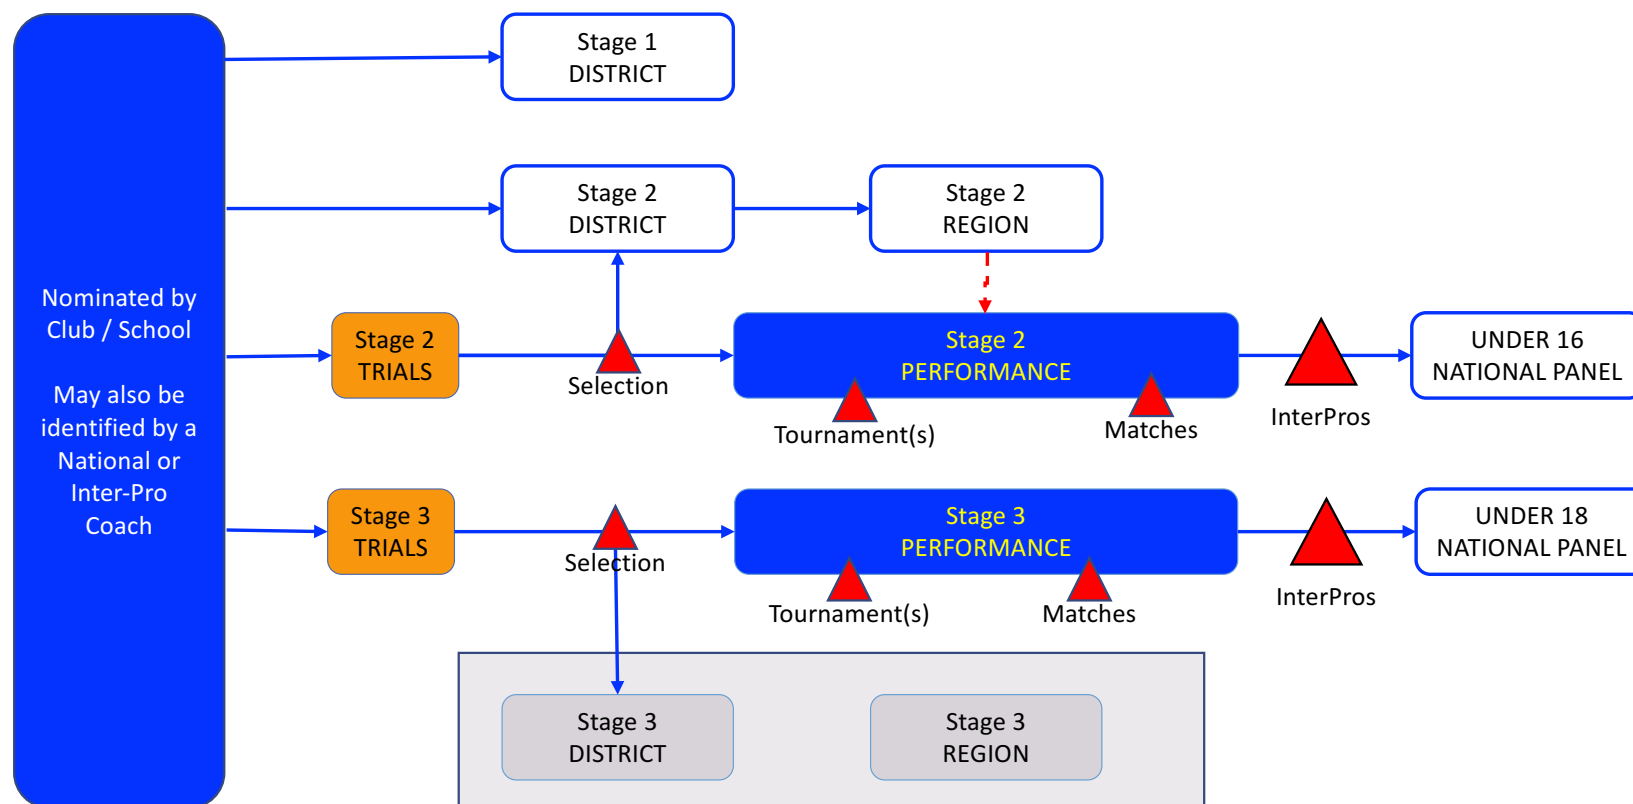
Nominated by Club / School

May also be identified by a National or Inter-Pro Coach

Stage 1
DISTRICT

Stage 2
DISTRICT

Stage 2
REGION

Stage 2
TRIALS

Selection

Stage 2
PERFORMANCE

Tournament(s)

Matches

InterPros

UNDER 16
NATIONAL PANEL

Stage 3
TRIALS

Selection

Stage 3
PERFORMANCE

Tournament(s)

Matches

InterPros

UNDER 18
NATIONAL PANEL

Stage 3
DISTRICT

Stage 3
REGION